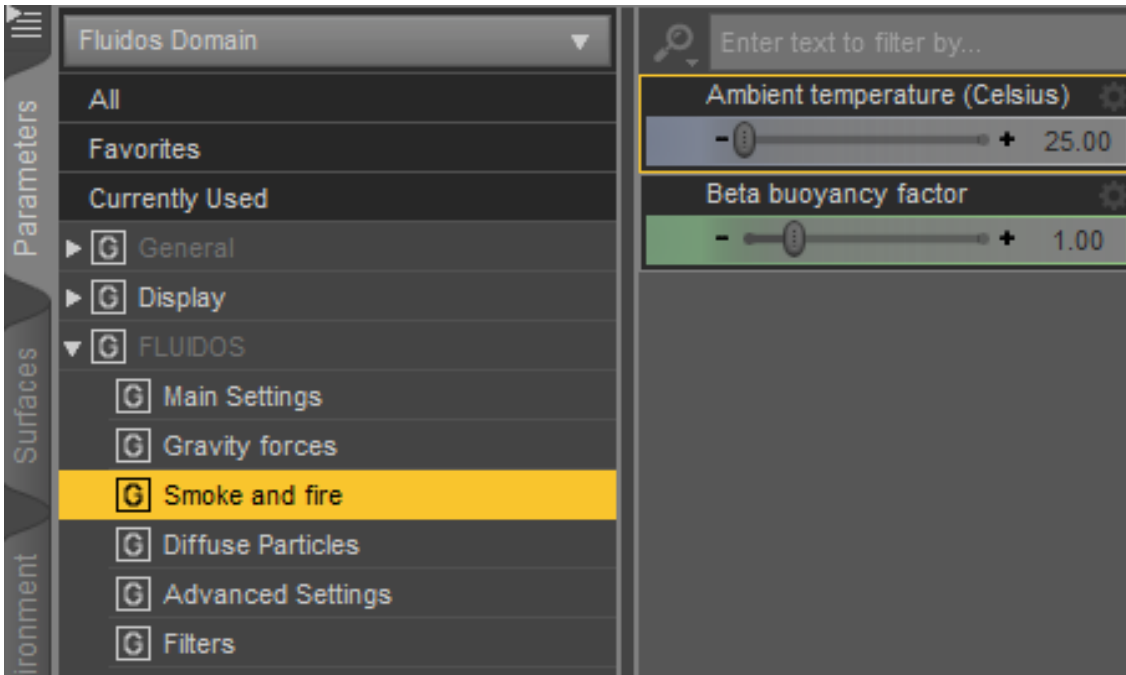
Parameters
Surfaces
ironment

Fluidos Domain

All
Favorites
Currently Used
G General
G Display
G FLUIDOS
G Main Settings
G Gravity forces
G Smoke and fire
G Diffuse Particles
G Advanced Settings
G Filters

Enter text to filter by...

Ambient temperature (Celsius)
- + 25.00
Beta buoyancy factor
- + 1.00